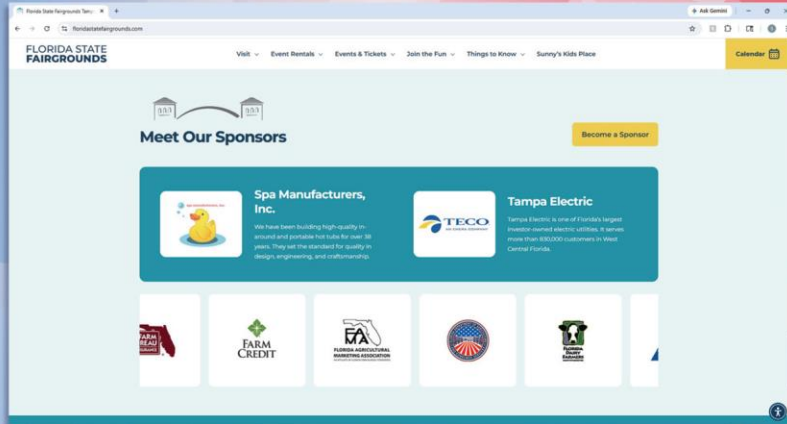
Florida State Fairgrounds Tamp ×
+
Ask Gemini
floridastatefairgrounds.com

FLORIDA STATE FAIRGROUNDS

Visit
Event Rentals
Events & Tickets
Join the Fun
Things to Know
Sunny's Kids Place
Calendar

Meet Our Sponsors

Become a Sponsor

Spa Manufacturers, Inc.

We have been building high-quality in-ground and portable hot tubs for over 38 years. They set the standard for quality in design, engineering, and craftsmanship.

TECO

Tampa Electric

Tampa Electric is one of Florida's largest investor-owned electric utilities. It serves more than 830,000 customers in West Central Florida.

FARM BUREAU

FARM CREDIT

FAMA
FLORIDA AGRICULTURAL MARKETING ASSOCIATION

Florida Dairy Farmers